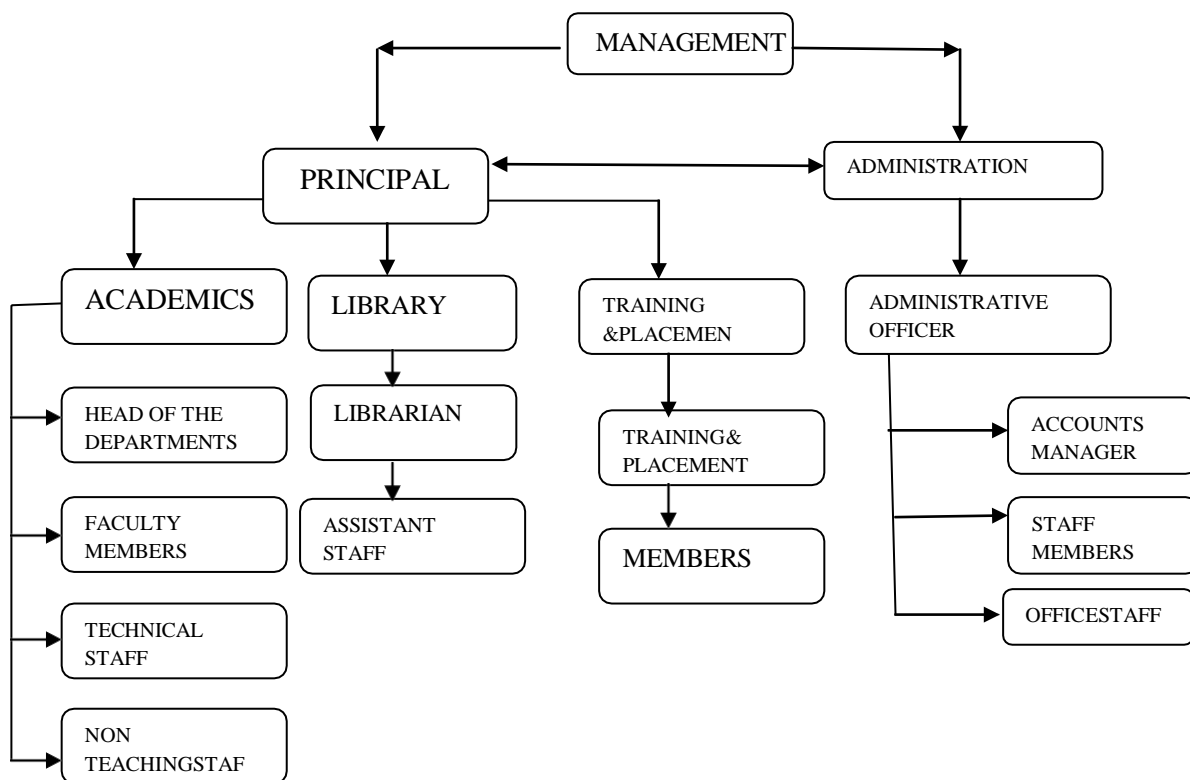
MANAGEMENT

PRINCIPAL

ADMINISTRATION

ACADEMICS

LIBRARY

TRAINING &PLACEMEN

ADMINISTRATIVE OFFICER

HEAD OF THE DEPARTMENTS

FACULTY MEMBERS

TECHNICAL STAFF

NON TEACHINGSTAF

LIBRARIAN

ASSISTANT STAFF

TRAINING& PLACEMENT

MEMBERS

ACCOUNTS MANAGER

STAFF MEMBERS

OFFICESTAFF